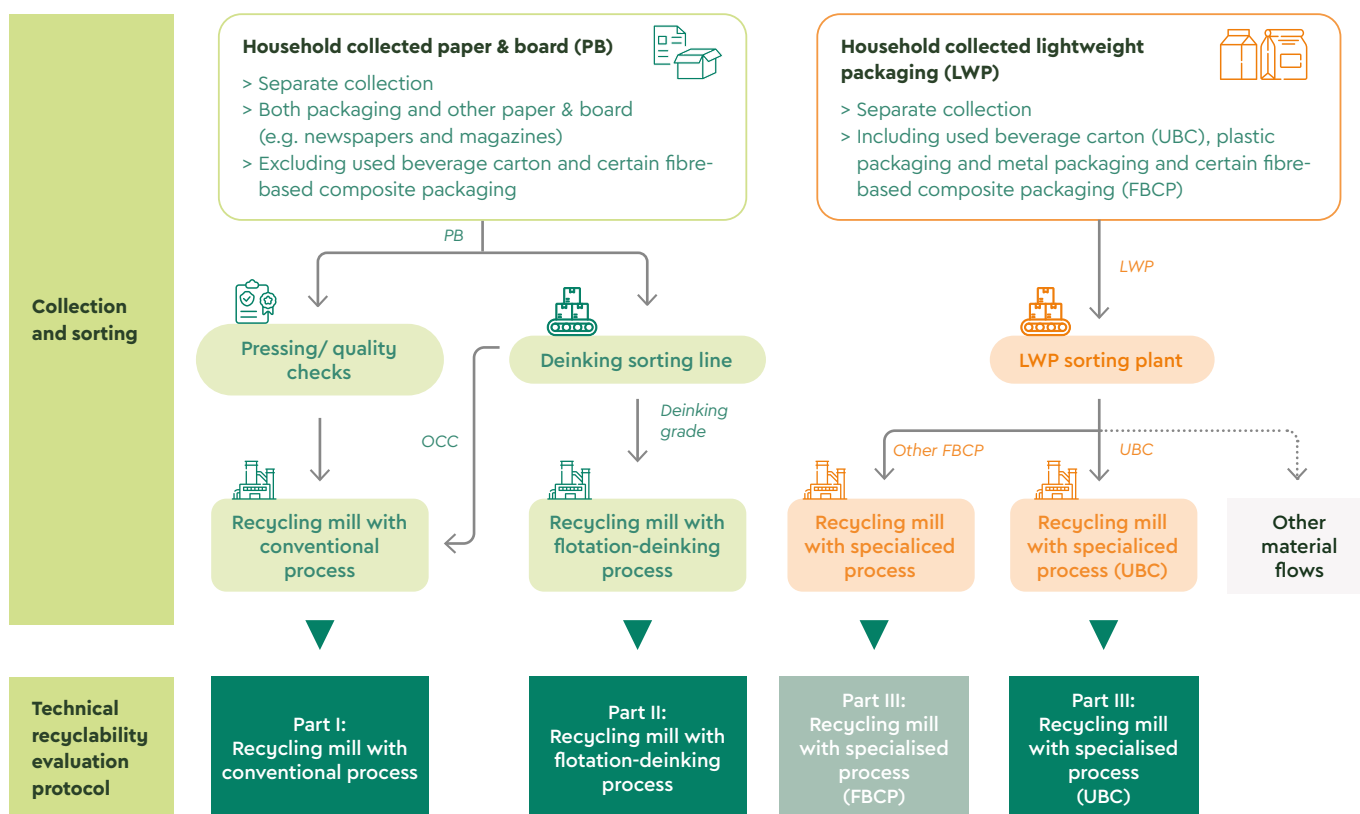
Collection and sorting

Household collected paper & board (PB)
> Separate collection
> Both packaging and other paper & board (e.g. newspapers and magazines)
> Excluding used beverage carton and certain fibre-based composite packaging

Household collected lightweight packaging (LWP)
> Separate collection
> Including used beverage carton (UBC), plastic packaging and metal packaging and certain fibre-based composite packaging (FBCP)

PB

LWP

Pressing/ quality checks

Deinking sorting line

LWP sorting plant

OCC

Deinking grade

Other FBCP

UBC

Recycling mill with conventional process

Recycling mill with flotation-deinking process

Recycling mill with specialiced process

Recycling mill with specialiced process (UBC)

Other material flows

Technical recyclability evaluation protocol

Part I: Recycling mill with conventional process

Part II: Recycling mill with flotation-deinking process

Part III: Recycling mill with specialised process (FBCP)

Part III: Recycling mill with specialised process (UBC)